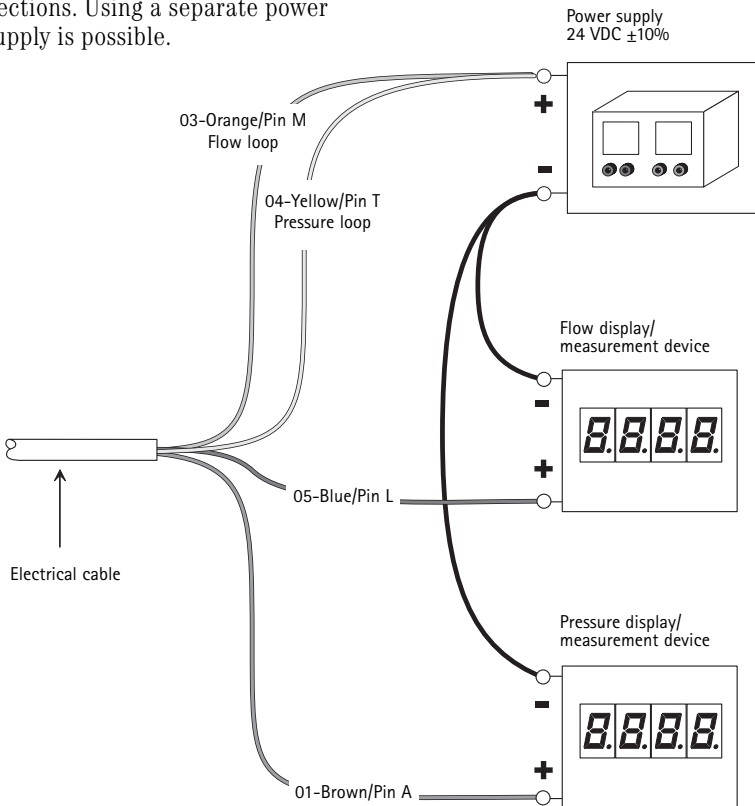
ections. Using a separate power
upply is possible.

Power supply
24 VDC $\pm$10%

+

-

03-Orange/Pin M
Flow loop

04-Yellow/Pin T
Pressure loop

Flow display/
measurement device

-

8.8.8.8.

+

05-Blue/Pin L

Electrical cable

Pressure display/
measurement device

-

8.8.8.8.

+

01-Brown/Pin A